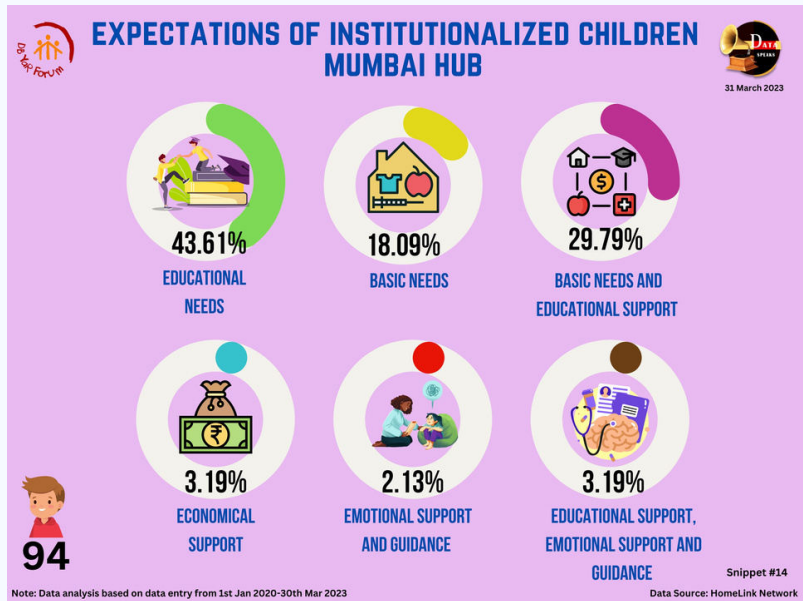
Don Bosco Yuva Forum

EXPECTATIONS OF INSTITUTIONALIZED CHILDREN MUMBAI HUB

DATA SPEAKS

31 March 2023

43.61%
EDUCATIONAL NEEDS

18.09%
BASIC NEEDS

29.79%
BASIC NEEDS AND EDUCATIONAL SUPPORT

₹

3.19%
ECONOMICAL SUPPORT

2.13%
EMOTIONAL SUPPORT AND GUIDANCE

3.19%
EDUCATIONAL SUPPORT, EMOTIONAL SUPPORT AND GUIDANCE

94

Snippet #14

Note: Data analysis based on data entry from 1st Jan 2020-30th Mar 2023

Data Source: HomeLink Network